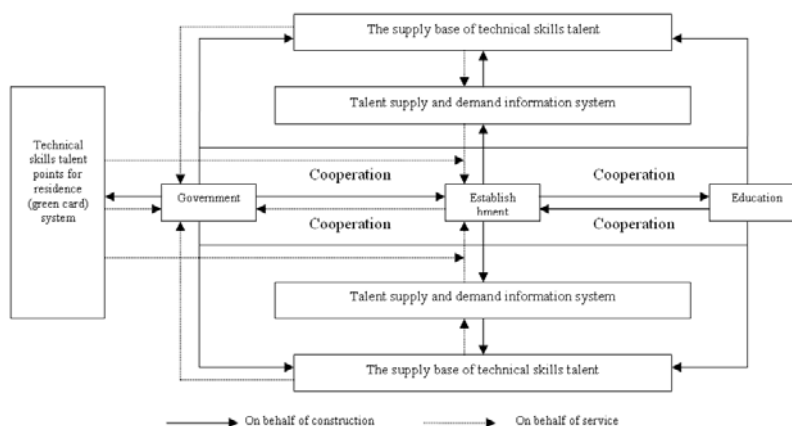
The supply base of technical skills talent

Talent supply and demand information system

Technical skills talent points for residence (green card) system

Government

Cooperation

Cooperation

Establish hment

Cooperation

Cooperation

Education

Talent supply and demand information system

The supply base of technical skills talent

On behalf of construction

On behalf of service